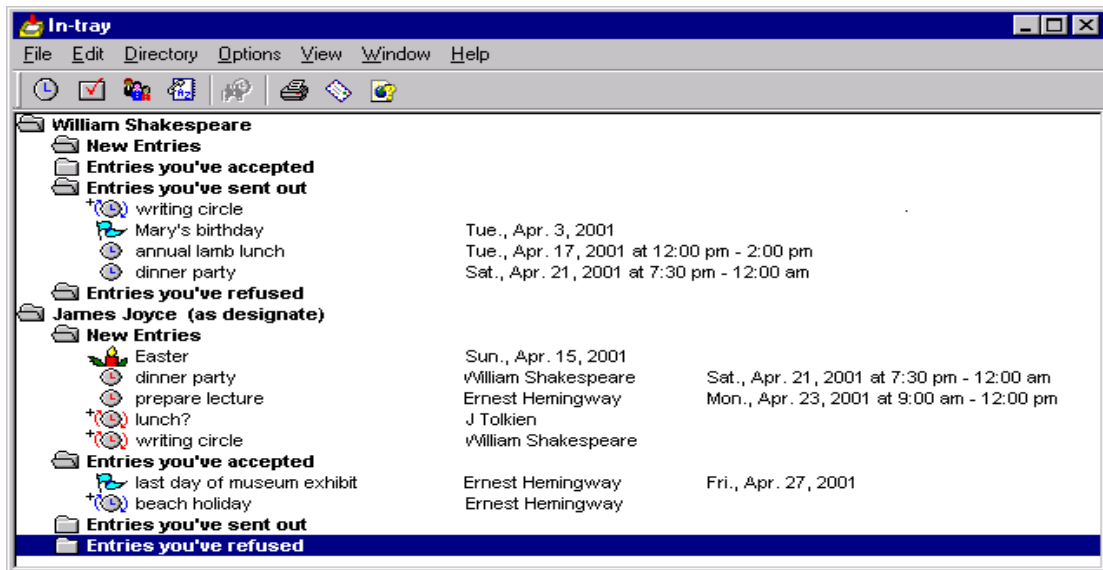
In-tray

File Edit Directory Options View Window Help

William Shakespeare
New Entries
Entries you've accepted
Entries you've sent out
writing circle
Mary's birthday Tue., Apr. 3, 2001
annual lamb lunch Tue., Apr. 17, 2001 at 12:00 pm - 2:00 pm
dinner party Sat., Apr. 21, 2001 at 7:30 pm - 12:00 am
Entries you've refused
James Joyce (as designate)
New Entries
Easter Sun., Apr. 15, 2001
dinner party William Shakespeare Sat., Apr. 21, 2001 at 7:30 pm - 12:00 am
prepare lecture Ernest Hemingway Mon., Apr. 23, 2001 at 9:00 am - 12:00 pm
lunch? J Tolkien
writing circle William Shakespeare
Entries you've accepted
last day of museum exhibit Ernest Hemingway Fri., Apr. 27, 2001
beach holiday Ernest Hemingway
Entries you've sent out
Entries you've refused